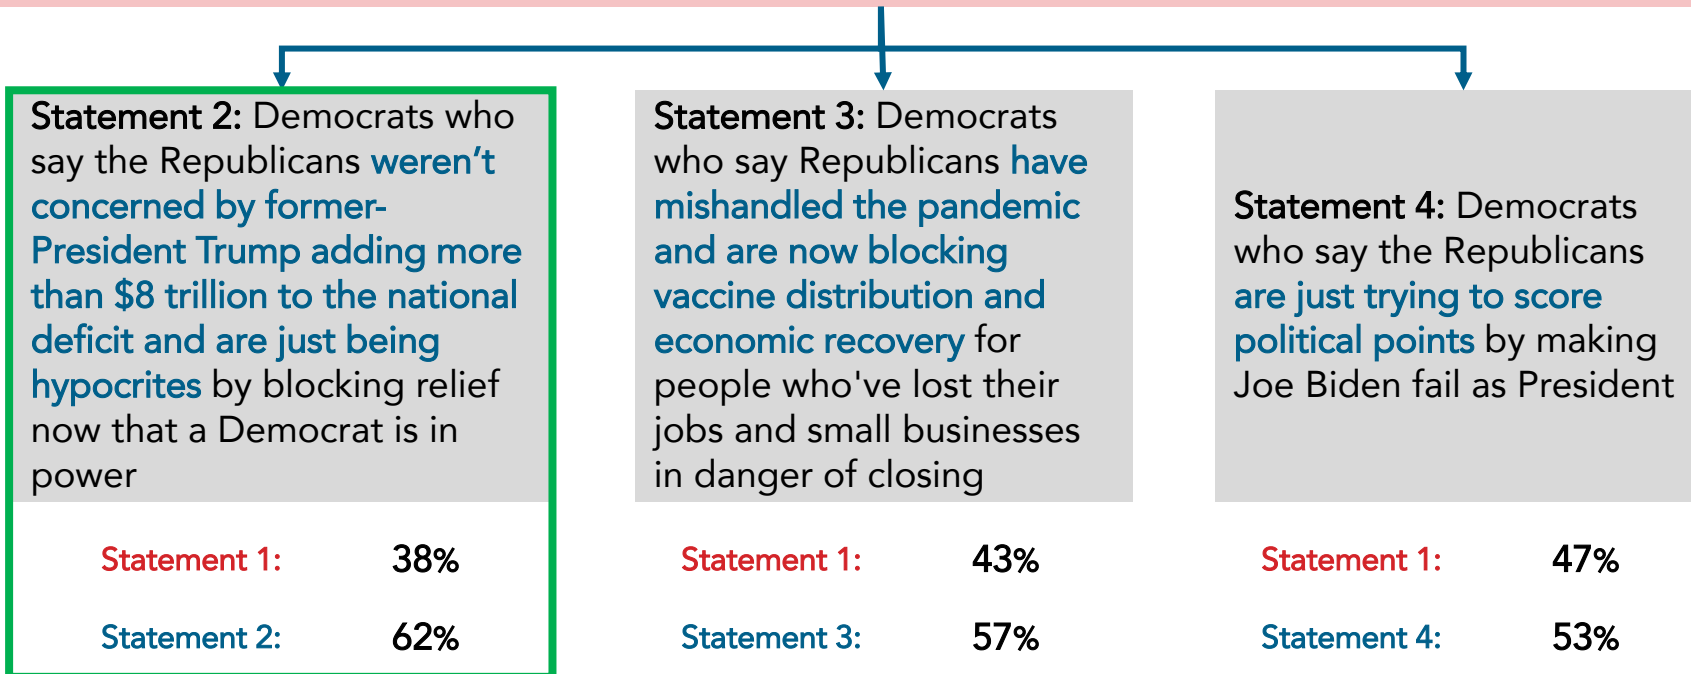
Statement 2: Democrats who say the Republicans weren't concerned by former-President Trump adding more than $8 trillion to the national deficit and are just being hypocrites by blocking relief now that a Democrat is in power

| Statement 1: | 38% |
|---|---|
| Statement 2: | 62% |

Statement 3: Democrats who say Republicans have mishandled the pandemic and are now blocking vaccine distribution and economic recovery for people who've lost their jobs and small businesses in danger of closing

| Statement 1: | 43% |
|---|---|
| Statement 3: | 57% |

Statement 4: Democrats who say the Republicans are just trying to score political points by making Joe Biden fail as President

| Statement 1: | 47% |
|---|---|
| Statement 4: | 53% |